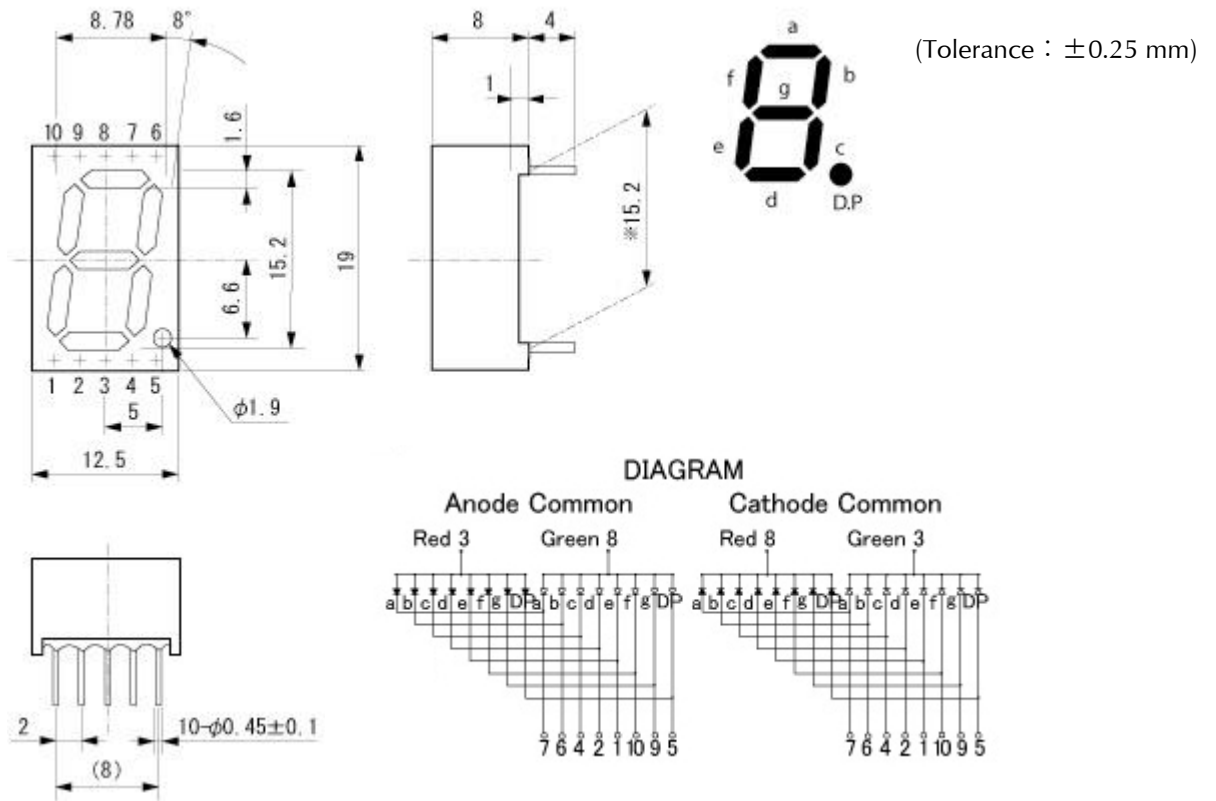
8.78

8°

10 9 8 7 6

1.6

15.2

19

6.6

1 2 3 4 5

5

$\phi$1.9

12.5

8

4

1

※15.2

a

f

g

b

e

c

d

D.P

(Tolerance：±0.25 mm)

DIAGRAM

Anode Common

Red 3

Green 8

a b c d e f g DP a b c d e f g DP

7 6 4 2 1 10 9 5

Cathode Common

Red 8

Green 3

a b c d e f g DP a b c d e f g DP

7 6 4 2 1 10 9 5

2

(8)

10-$\phi$0.45±0.1